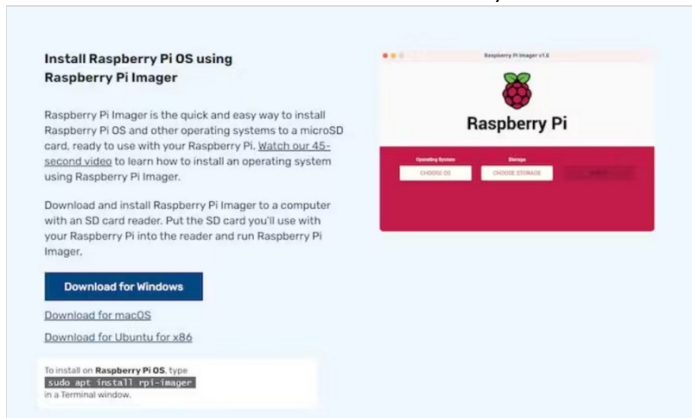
Install Raspberry Pi OS using Raspberry Pi Imager

Raspberry Pi Imager is the quick and easy way to install Raspberry Pi OS and other operating systems to a microSD card, ready to use with your Raspberry Pi. Watch our 45-second video to learn how to install an operating system using Raspberry Pi Imager.

Download and install Raspberry Pi Imager to a computer with an SD card reader. Put the SD card you'll use with your Raspberry Pi into the reader and run Raspberry Pi Imager.

Download for Windows

Download for macOS

Download for Ubuntu for x86

To install on Raspberry Pi OS, type
sudo apt install rpi-imager
in a Terminal window.

Raspberry Pi Imager v1.8

Raspberry Pi

Operating System

Storage

CHOOSE OS

CHOOSE STORAGE

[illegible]